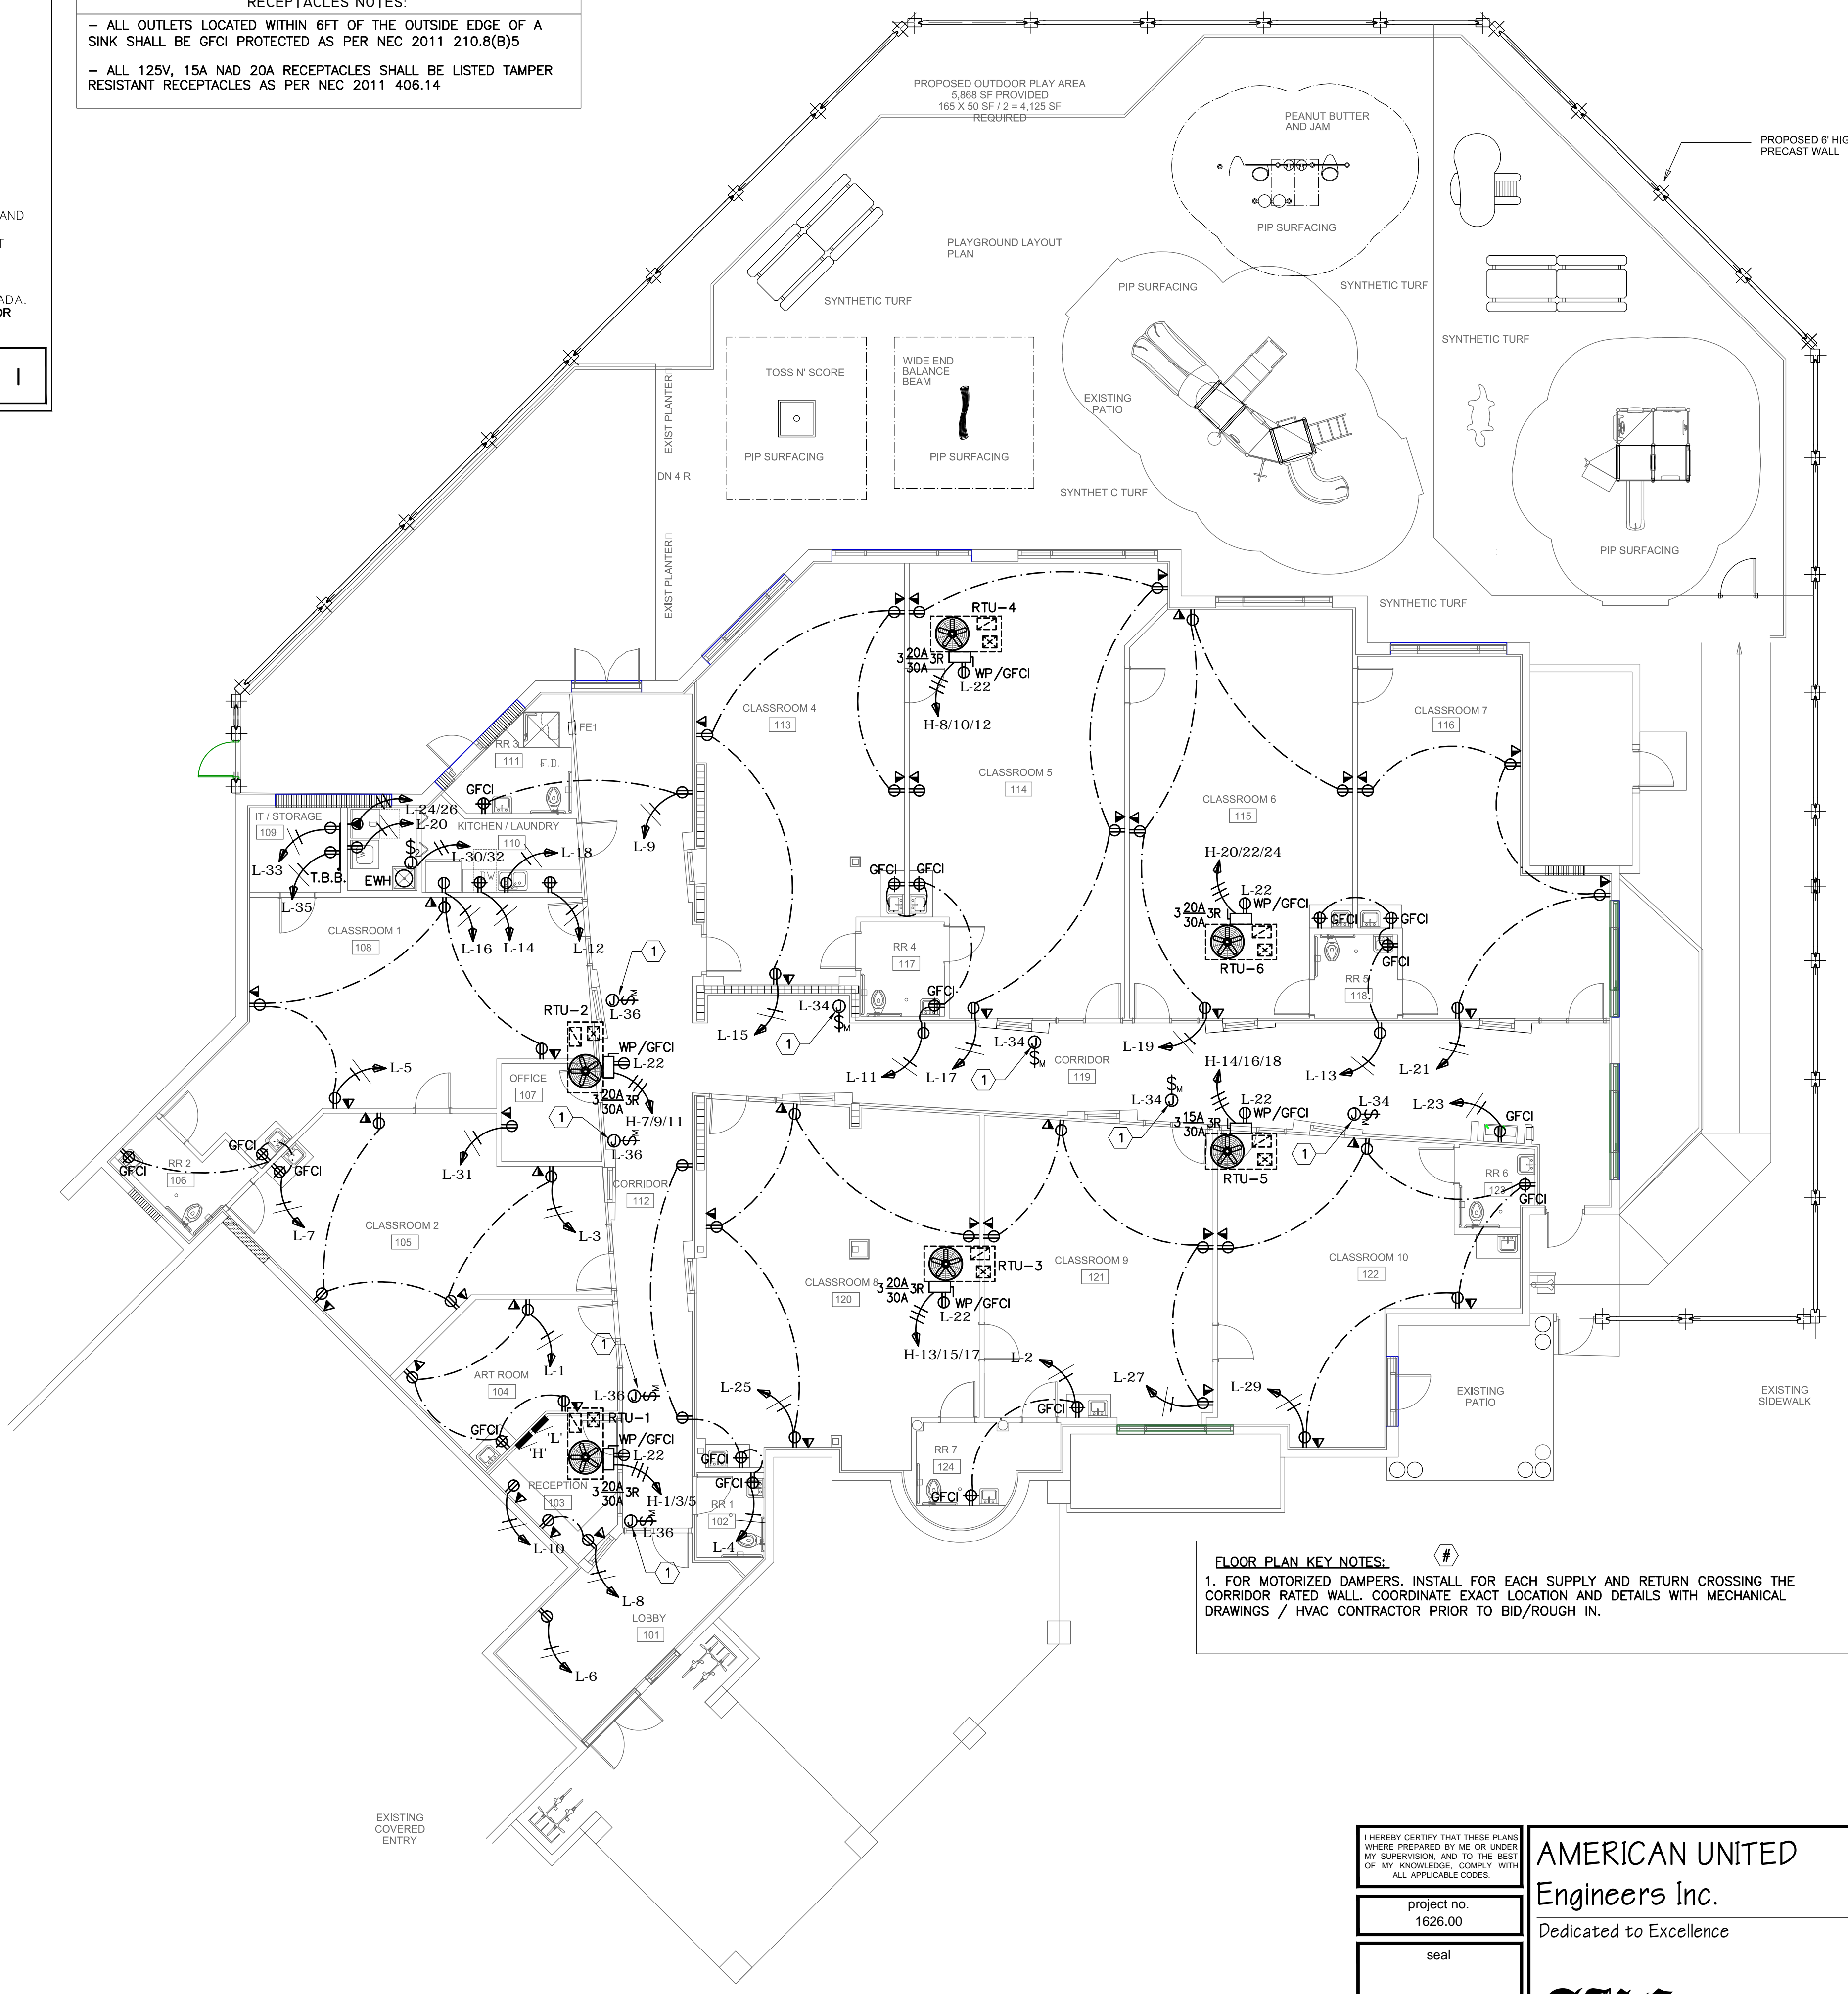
RECEPTACLES NOTES:

– ALL OUTLETS LOCATED WITHIN 6FT OF THE OUTSIDE EDGE OF A SINK SHALL BE GFCI PROTECTED AS PER NEC 2011 210.8(B)5

– ALL 125V, 15A NAD 20A RECEPTACLES SHALL BE LISTED TAMPER RESISTANT RECEPTACLES AS PER NEC 2011 406.14

AND
T
ADA.
OR
I

PROPOSED OUTDOOR PLAY AREA
5,868 SF PROVIDED
165 X 50 SF / 2 = 4,125 SF
REQUIRED

PEANUT BUTTER AND JAM
PIP SURFACING
PROPOSED 6' HIG PRECAST WALL
PLAYGROUND LAYOUT PLAN
SYNTHETIC TURF
PIP SURFACING
SYNTHETIC TURF
SYNTHETIC TURF
TOSS N' SCORE
PIP SURFACING
WIDE END BALANCE BEAM
PIP SURFACING
EXIST PLANTER
DN 4 R
EXIST PLANTER
EXISTING PATIO
SYNTHETIC TURF
PIP SURFACING
SYNTHETIC TURF

RTU-4
3 20A 30A 3R
WP/GFCI
L-22
H-8/10/12
CLASSROOM 4
113
CLASSROOM 5
114
CLASSROOM 6
115
CLASSROOM 7
116
FE1
RR 3
111
F.D.
GFCI
L-24/26
L-20
IT / STORAGE
109
KITCHEN / LAUNDRY
110
L-30/32
L-18
L-9
L-33
T.B.B.
EWH
DW
L-35
CLASSROOM 1
108
L-16
L-14
L-12
1
H-20/22/24
L-22
WP/GFCI
3 20A 30A 3R
RTU-6
GFCI
GFCI
GFCI
GFCI
RR 5
118
GFCI
GFCI
RR 4
117
GFCI
L-36
RTU-2
L-34
L-15
1
L-34
CORRIDOR
119
L-19
H-14/16/18
L-11
L-17
1
L-13
L-21
WP/GFCI
L-22
3 20A 30A 3R
H-7/9/11
L-36
OFFICE
107
1
L-5
L-34
L-22
WP/GFCI
3 15A 30A 3R
RTU-5
1
1
L-34
L-23
GFCI
GFCI
GFCI
RR 2
106
GFCI
L-31
CORRIDOR
112
L-7
CLASSROOM 2
105
L-3
RR 6
122
GFCI
RTU-3
CLASSROOM 9
121
CLASSROOM 10
122
CLASSROOM 8
120
3 20A 30A 3R
WP/GFCI
L-22
H-13/15/17
L-2
1
L-1
ART ROOM
104
L-36
RTU-1
L-25
L-27
L-29
GFCI
'L'
'H'
WP/GFCI
L-22
GFCI
GFCI
RR 7
124
GFCI
EXISTING PATIO
EXISTING SIDEWALK
RECEPTION
103
3 20A 30A 3R
H-1/3/5
RR 1
102
L-36
L-10
L-4
1
L-8
LOBBY
101
L-6

FLOOR PLAN KEY NOTES: #
1. FOR MOTORIZED DAMPERS. INSTALL FOR EACH SUPPLY AND RETURN CROSSING THE CORRIDOR RATED WALL. COORDINATE EXACT LOCATION AND DETAILS WITH MECHANICAL DRAWINGS / HVAC CONTRACTOR PRIOR TO BID/ROUGH IN.

EXISTING COVERED ENTRY

I HEREBY CERTIFY THAT THESE PLANS WHERE PREPARED BY ME OR UNDER MY SUPERVISION, AND TO THE BEST OF MY KNOWLEDGE, COMPLY WITH ALL APPLICABLE CODES.
project no.
1626.00
seal
AMERICAN UNITED
Engineers Inc.
Dedicated to Excellence
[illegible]